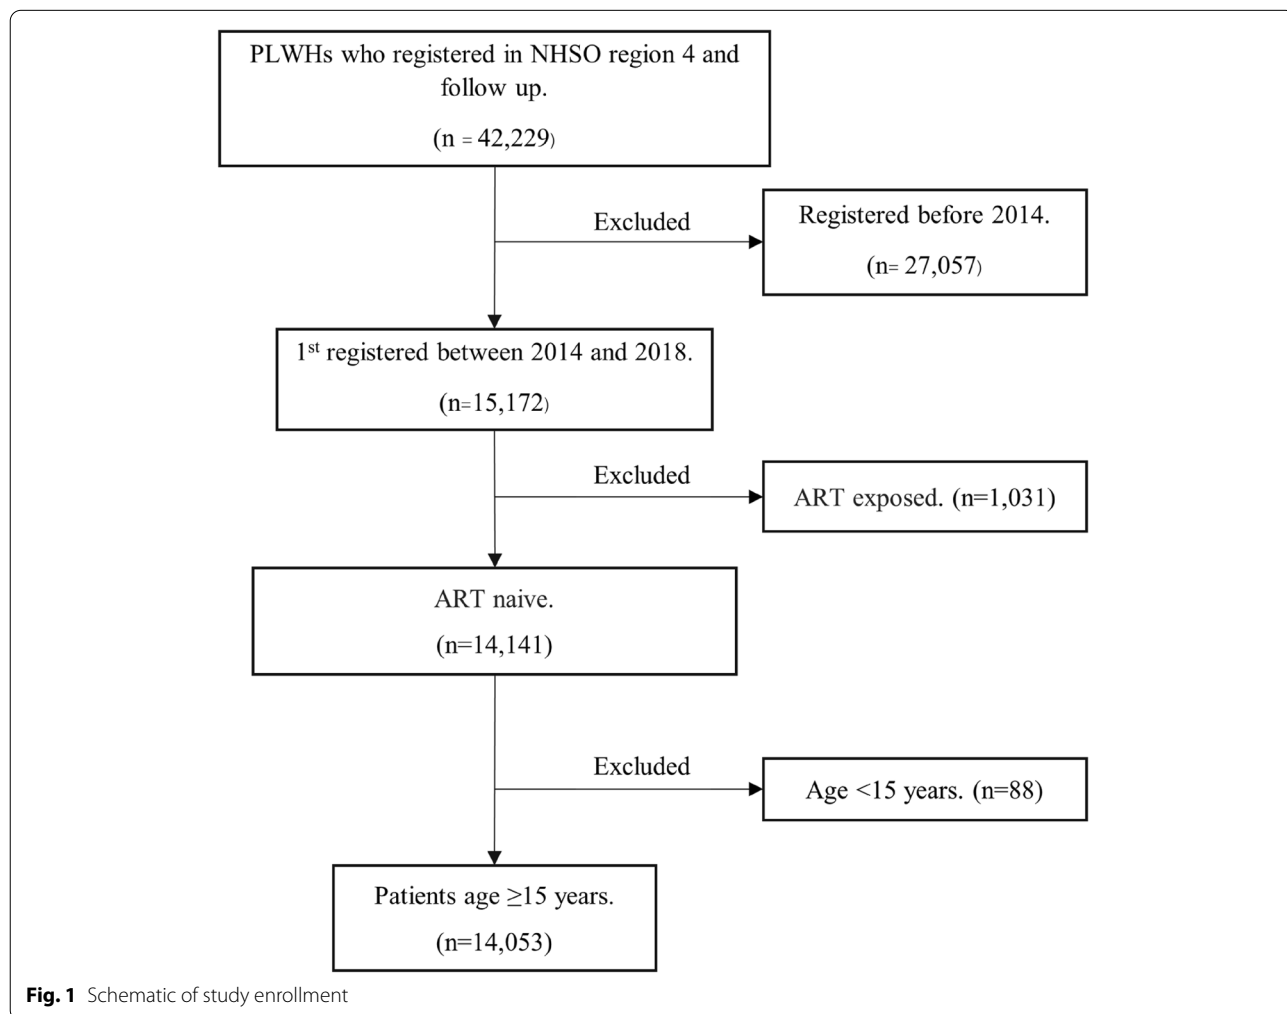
PLWHs who registered in NHSO region 4 and follow up.

(n = 42,229)

Excluded

Registered before 2014.

(n= 27,057)

1$^{st}$ registered between 2014 and 2018.

(n=15,172)

Excluded

ART exposed. (n=1,031)

ART naive.

(n=14,141)

Excluded

Age <15 years. (n=88)

Patients age ≥15 years.

(n=14,053)

**Fig. 1** Schematic of study enrollment